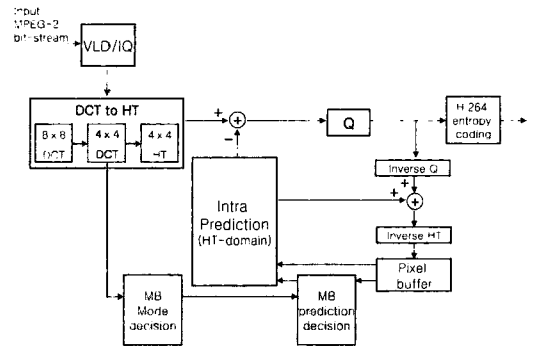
Input MPEG-2 bit-stream

VLD/IQ

DCT to HT

8 x 8 DCT

4 x 4 DCT

4 x 4 HT

+

-

Q

H.264 entropy coding

Inverse Q

+

+

Intra Prediction (HT-domain)

Inverse HT

Pixel buffer

MB Mode decision

MB prediction decision